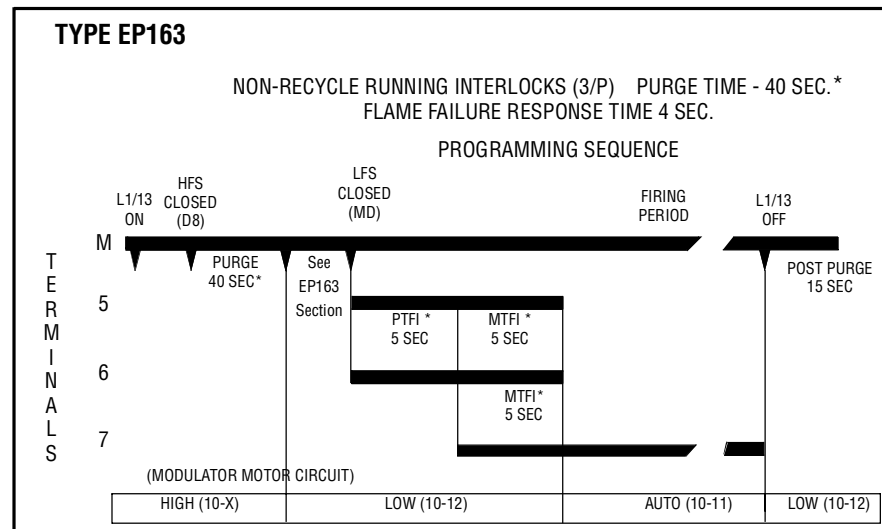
TYPE EP163

NON-RECYCLE RUNNING INTERLOCKS (3/P) PURGE TIME - 40 SEC.*
FLAME FAILURE RESPONSE TIME 4 SEC.

PROGRAMMING SEQUENCE

L1/13 ON

HFS CLOSED (D8)

LFS CLOSED (MD)

FIRING PERIOD

L1/13 OFF

TERMINALS

M

PURGE 40 SEC*

See EP163 Section

POST PURGE 15 SEC

5

PTFI * 5 SEC

MTFI * 5 SEC

6

MTFI* 5 SEC

7

(MODULATOR MOTOR CIRCUIT)

| HIGH (10-X) | LOW (10-12) | AUTO (10-11) | LOW (10-12) |
|---|---|---|---|